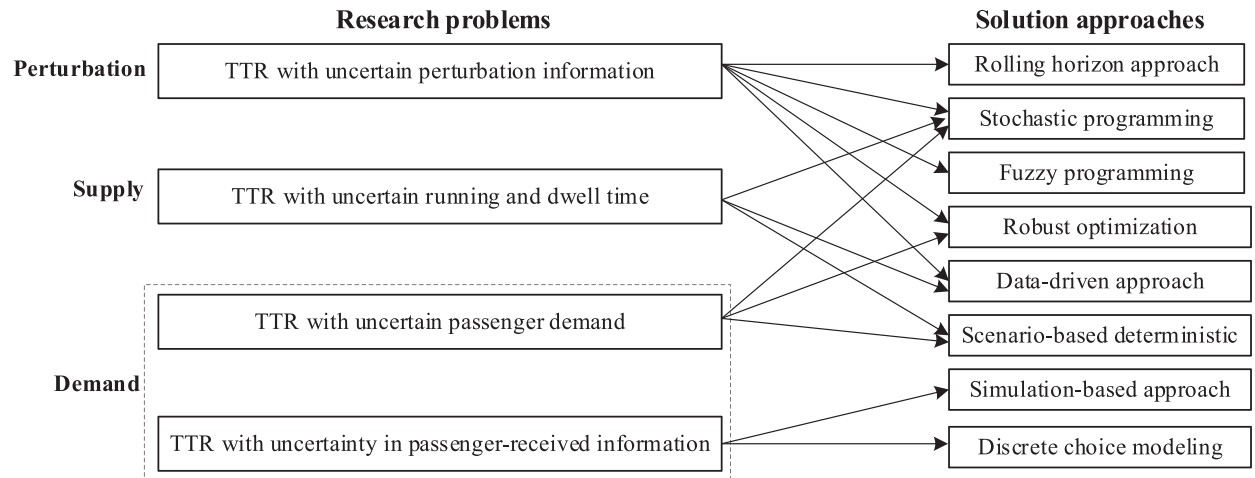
Research problems

Solution approaches

Perturbation

TTR with uncertain perturbation information

Supply

TTR with uncertain running and dwell time

Demand

TTR with uncertain passenger demand

TTR with uncertainty in passenger-received information

Rolling horizon approach

Stochastic programming

Fuzzy programming

Robust optimization

Data-driven approach

Scenario-based deterministic

Simulation-based approach

Discrete choice modeling